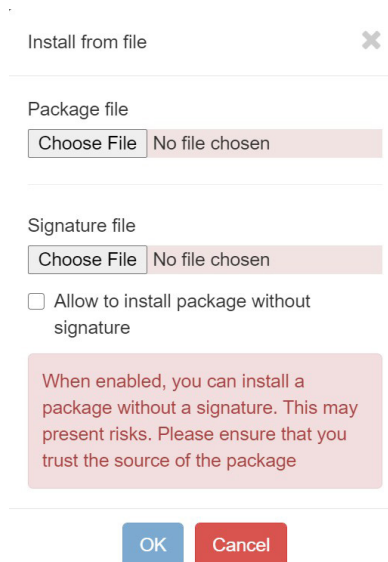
Install from file

Package file

Choose File No file chosen

Signature file

Choose File No file chosen

Allow to install package without signature

When enabled, you can install a package without a signature. This may present risks. Please ensure that you trust the source of the package

OK Cancel